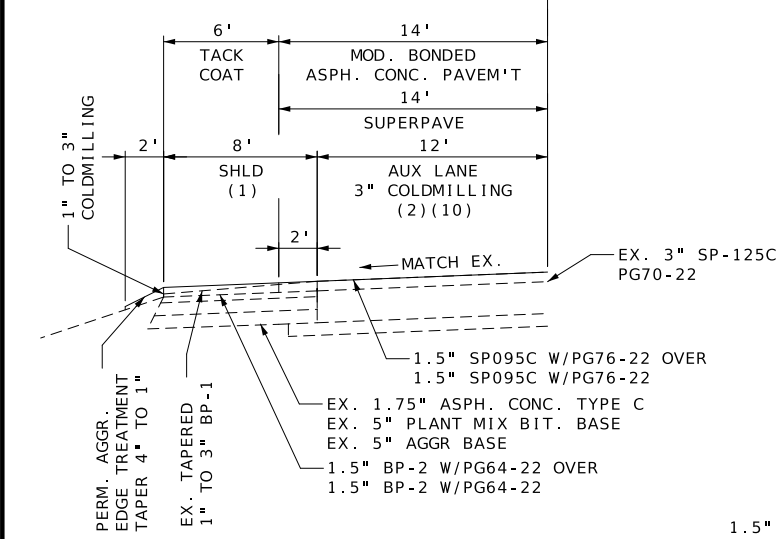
6'
14'
TACK COAT
MOD. BONDED ASPH. CONC. PAVEM'T
14'
SUPERPAVE
1" TO 3" COLDMILLING
2'
8'
12'
SHLD (1)
AUX LANE 3" COLDMILLING (2)(10)
2'
MATCH EX.
EX. 3" SP-125C PG70-22
1.5" SP095C W/PG76-22 OVER
1.5" SP095C W/PG76-22
EX. 1.75" ASPH. CONC. TYPE C
EX. 5" PLANT MIX BIT. BASE
EX. 5" AGGR BASE
1.5" BP-2 W/PG64-22 OVER
1.5" BP-2 W/PG64-22
PERM. AGGR. EDGE TREATMENT TAPER 4" TO 1"
EX. TAPERED 1" TO 3" BP-1
1.5"